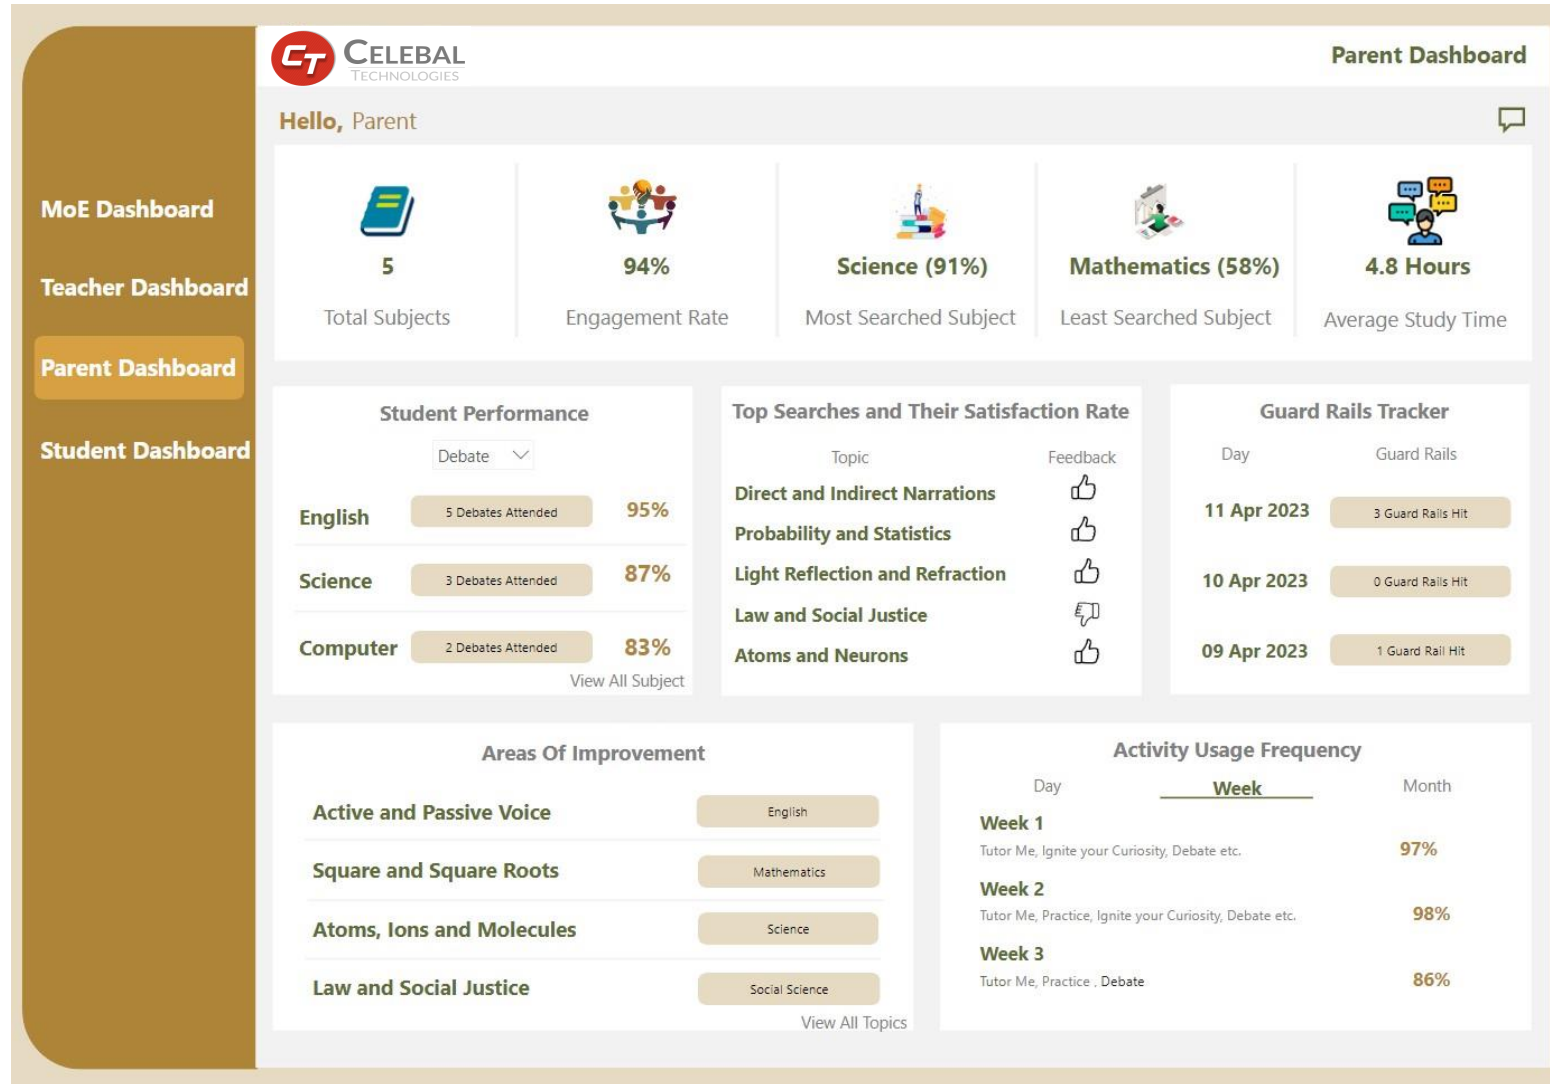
CT CELEBAL TECHNOLOGIES

Parent Dashboard

MoE Dashboard

Teacher Dashboard

Parent Dashboard

Student Dashboard

Hello, Parent

5
Total Subjects

94%
Engagement Rate

Science (91%)
Most Searched Subject

Mathematics (58%)
Least Searched Subject

4.8 Hours
Average Study Time

Student Performance

Debate

| | | |
|---|---|---|
| English | 5 Debates Attended | 95% |
| Science | 3 Debates Attended | 87% |
| Computer | 2 Debates Attended | 83% |

View All Subject

Top Searches and Their Satisfaction Rate

| Topic | Feedback |
|---|---|
| Direct and Indirect Narrations | |
| Probability and Statistics | |
| Light Reflection and Refraction | |
| Law and Social Justice | |
| Atoms and Neurons | |

Guard Rails Tracker

| Day | Guard Rails |
|---|---|
| 11 Apr 2023 | 3 Guard Rails Hit |
| 10 Apr 2023 | 0 Guard Rails Hit |
| 09 Apr 2023 | 1 Guard Rail Hit |

Areas Of Improvement

| | |
|---|---|
| Active and Passive Voice | English |
| Square and Square Roots | Mathematics |
| Atoms, Ions and Molecules | Science |
| Law and Social Justice | Social Science |

View All Topics

Activity Usage Frequency

Day Week Month

Week 1
Tutor Me, Ignite your Curiosity, Debate etc. 97%

Week 2
Tutor Me, Practice, Ignite your Curiosity, Debate etc. 98%

Week 3
Tutor Me, Practice , Debate 86%